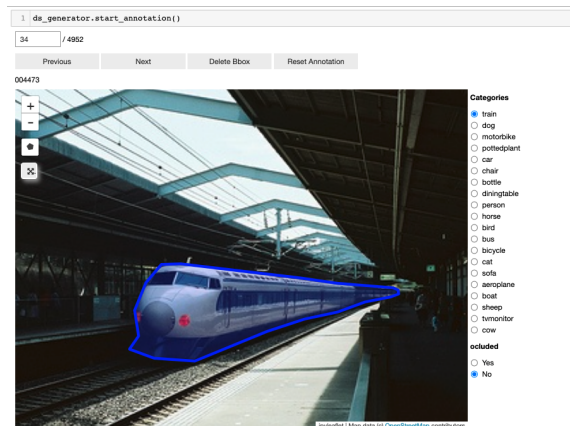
1 ds_generator.start_annotation()

34 / 4952

Previous Next Delete Bbox Reset Annotation

004473

+
−

Categories
train
dog
motorbike
pottedplant
car
chair
bottle
diningtable
person
horse
bird
bus
bicycle
cat
sofa
aeroplane
boat
sheep
tvmonitor
cow

ocluded
Yes
No

ipyleaflet | Map data (c) OpenStreetMap contributors